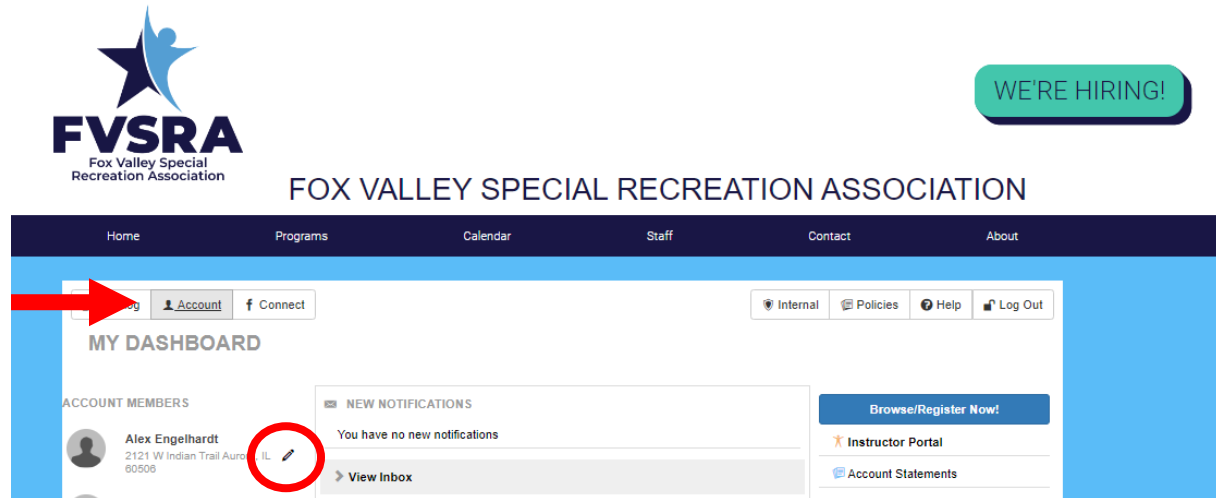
FVSRA
Fox Valley Special Recreation Association

WE'RE HIRING!

FOX VALLEY SPECIAL RECREATION ASSOCIATION

Home
Programs
Calendar
Staff
Contact
About

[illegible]og
Account
Connect

Internal
Policies
Help
Log Out

MY DASHBOARD

ACCOUNT MEMBERS

Alex Engelhardt
2121 W Indian Trail Auro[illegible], IL 60506

NEW NOTIFICATIONS
You have no new notifications
View Inbox

Browse/Register Now!
Instructor Portal
Account Statements